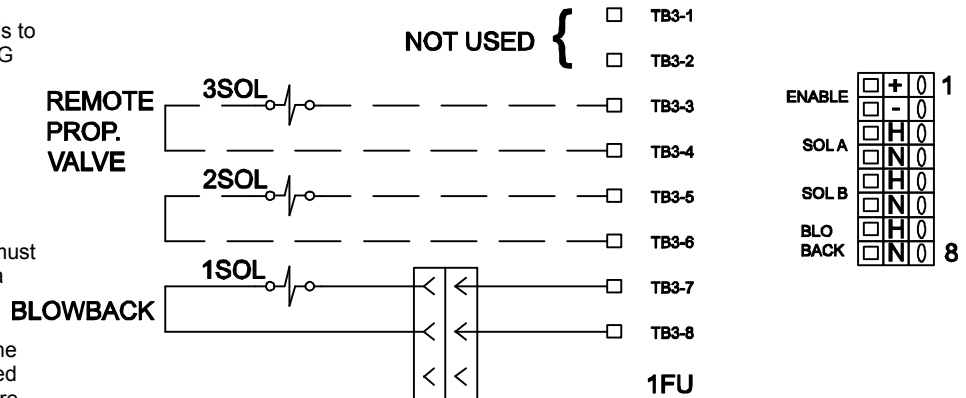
s to
G

nust
a

ne
ed
re

NOT USED

TB3-1
TB3-2

REMOTE PROP. VALVE

3SOL

TB3-3
TB3-4

2SOL

TB3-5
TB3-6

1SOL

BLOWBACK

TB3-7
TB3-8

1FU

ENABLE
SOL A
SOL B
BLO BACK

| + | 0 |
|---|---|
| - | 0 |
| H | 0 |
| N | 0 |
| H | 0 |
| N | 0 |
| H | 0 |
| N | 0 |

1
8